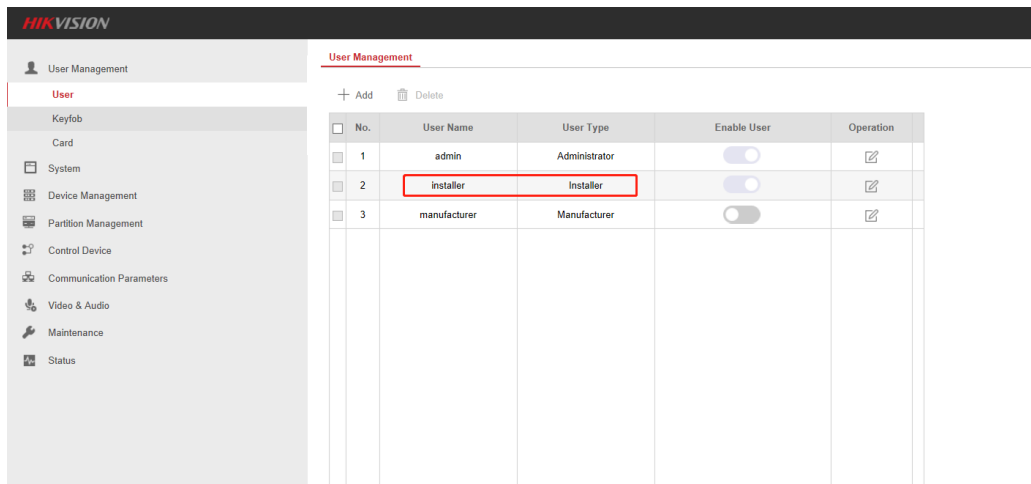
HIKVISION

User Management
User
Keyfob
Card
System
Device Management
Partition Management
Control Device
Communication Parameters
Video & Audio
Maintenance
Status

User Management

+ Add Delete

| No. | User Name | User Type | Enable User | Operation |
|---|---|---|---|---|
| 1 | admin | Administrator | | |
| 2 | installer | Installer | | |
| 3 | manufacturer | Manufacturer | | |